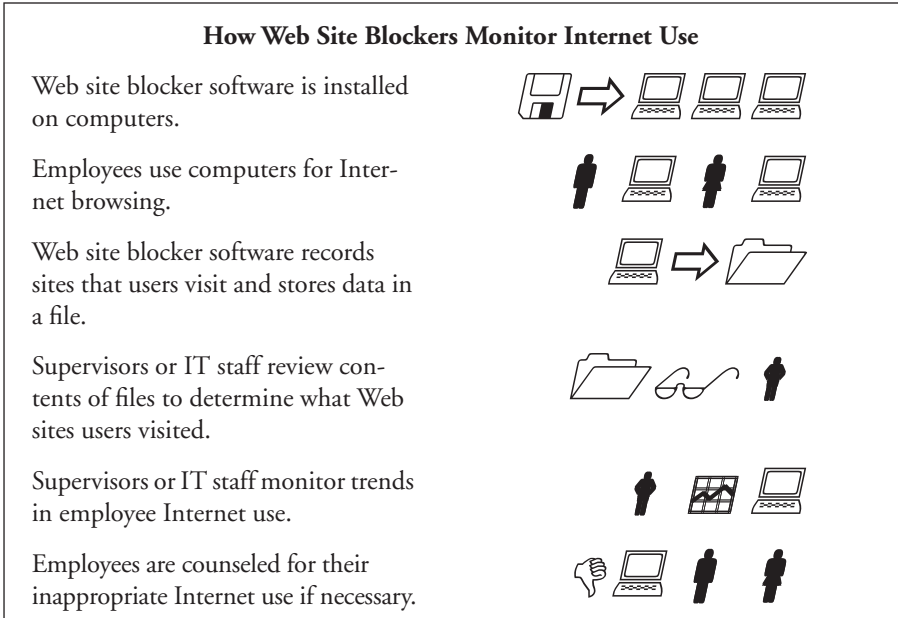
**How Web Site Blockers Monitor Internet Use**

Web site blocker software is installed on computers.

Employees use computers for Internet browsing.

Web site blocker software records sites that users visit and stores data in a file.

Supervisors or IT staff review contents of files to determine what Web sites users visited.

Supervisors or IT staff monitor trends in employee Internet use.

Employees are counseled for their inappropriate Internet use if necessary.